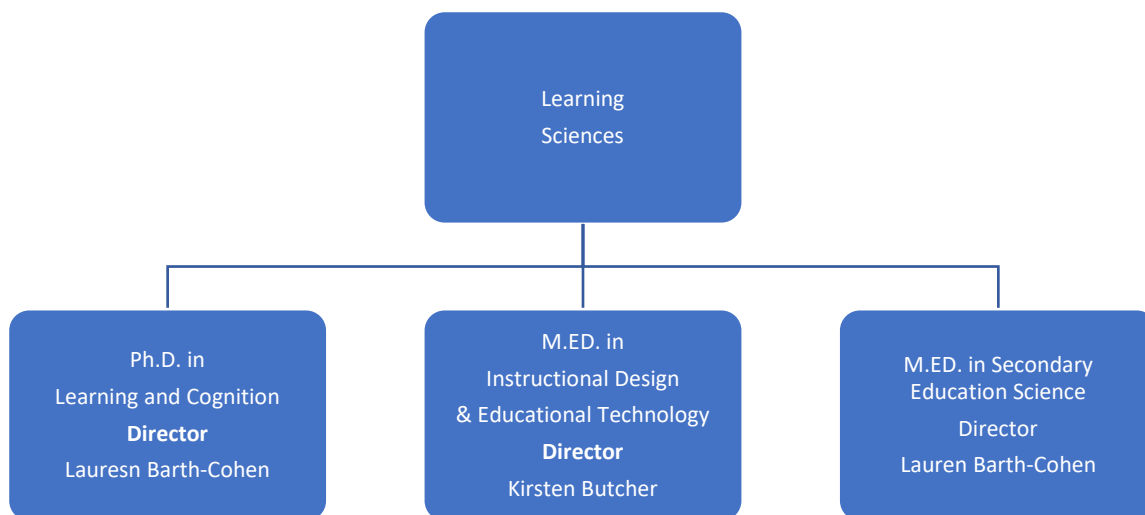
Learning
Sciences

Ph.D. in
Learning and Cognition
**Director**
Lauresn Barth-Cohen

M.ED. in
Instructional Design
& Educational Technology
**Director**
Kirsten Butcher

M.ED. in Secondary
Education Science
Director
Lauren Barth-Cohen